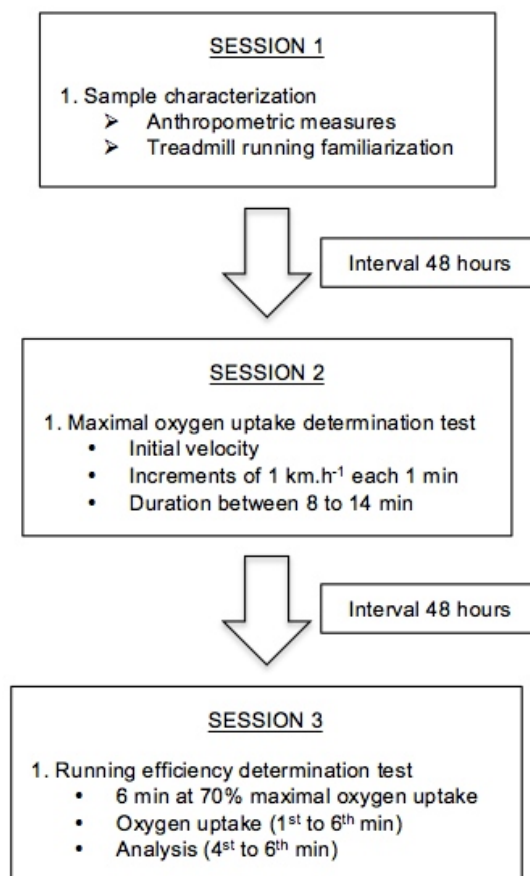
SESSION 1

1. Sample characterization
➢ Anthropometric measures
➢ Treadmill running familiarization

Interval 48 hours

SESSION 2

1. Maximal oxygen uptake determination test
• Initial velocity
• Increments of 1 km.h$^{-1}$ each 1 min
• Duration between 8 to 14 min

Interval 48 hours

SESSION 3

1. Running efficiency determination test
• 6 min at 70% maximal oxygen uptake
• Oxygen uptake (1$^{st}$ to 6$^{th}$ min)
• Analysis (4$^{st}$ to 6$^{th}$ min)